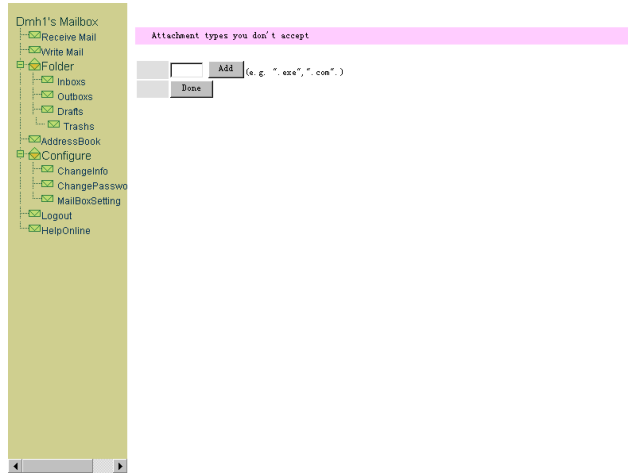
Dmh1's Mailbox
Receive Mail
Write Mail
Folder
Inboxs
Outboxs
Drafts
Trashs
AddressBook
Configure
ChangeInfo
ChangePasswo
MailBoxSetting
Logout
HelpOnline

Attachment types you don't accept

Add (e.g. ".exe",".com".)
Done